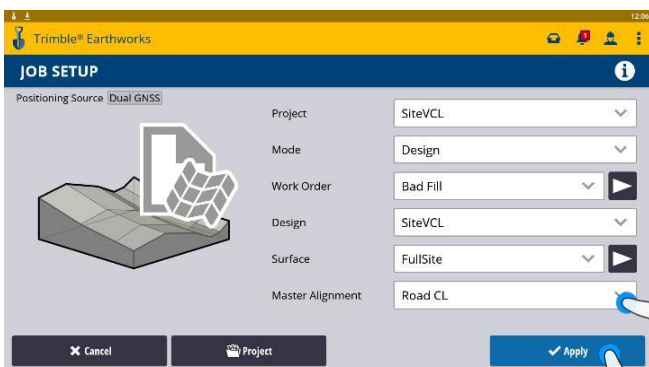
12:06

Trimble® Earthworks

JOB SETUP

Positioning Source Dual GNSS

Project SiteVCL

Mode Design

Work Order Bad Fill

Design SiteVCL

Surface FullSite

Master Alignment Road CL

Cancel

Project

Apply